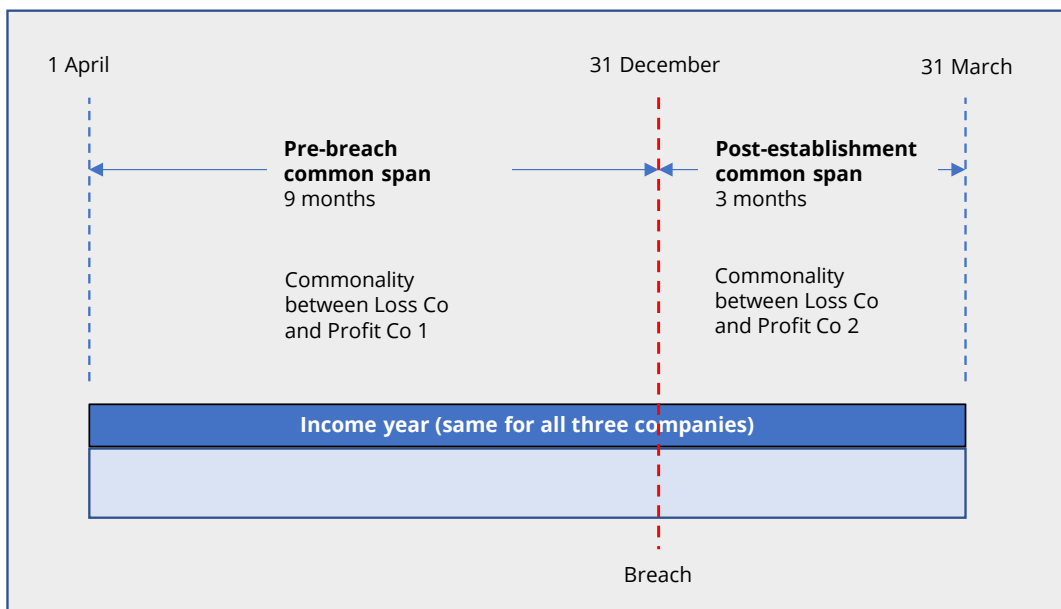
1 April

31 December

31 March

**Pre-breach common span**
9 months

**Post-establishment common span**
3 months

Commonality between Loss Co and Profit Co 1

Commonality between Loss Co and Profit Co 2

**Income year (same for all three companies)**

Breach